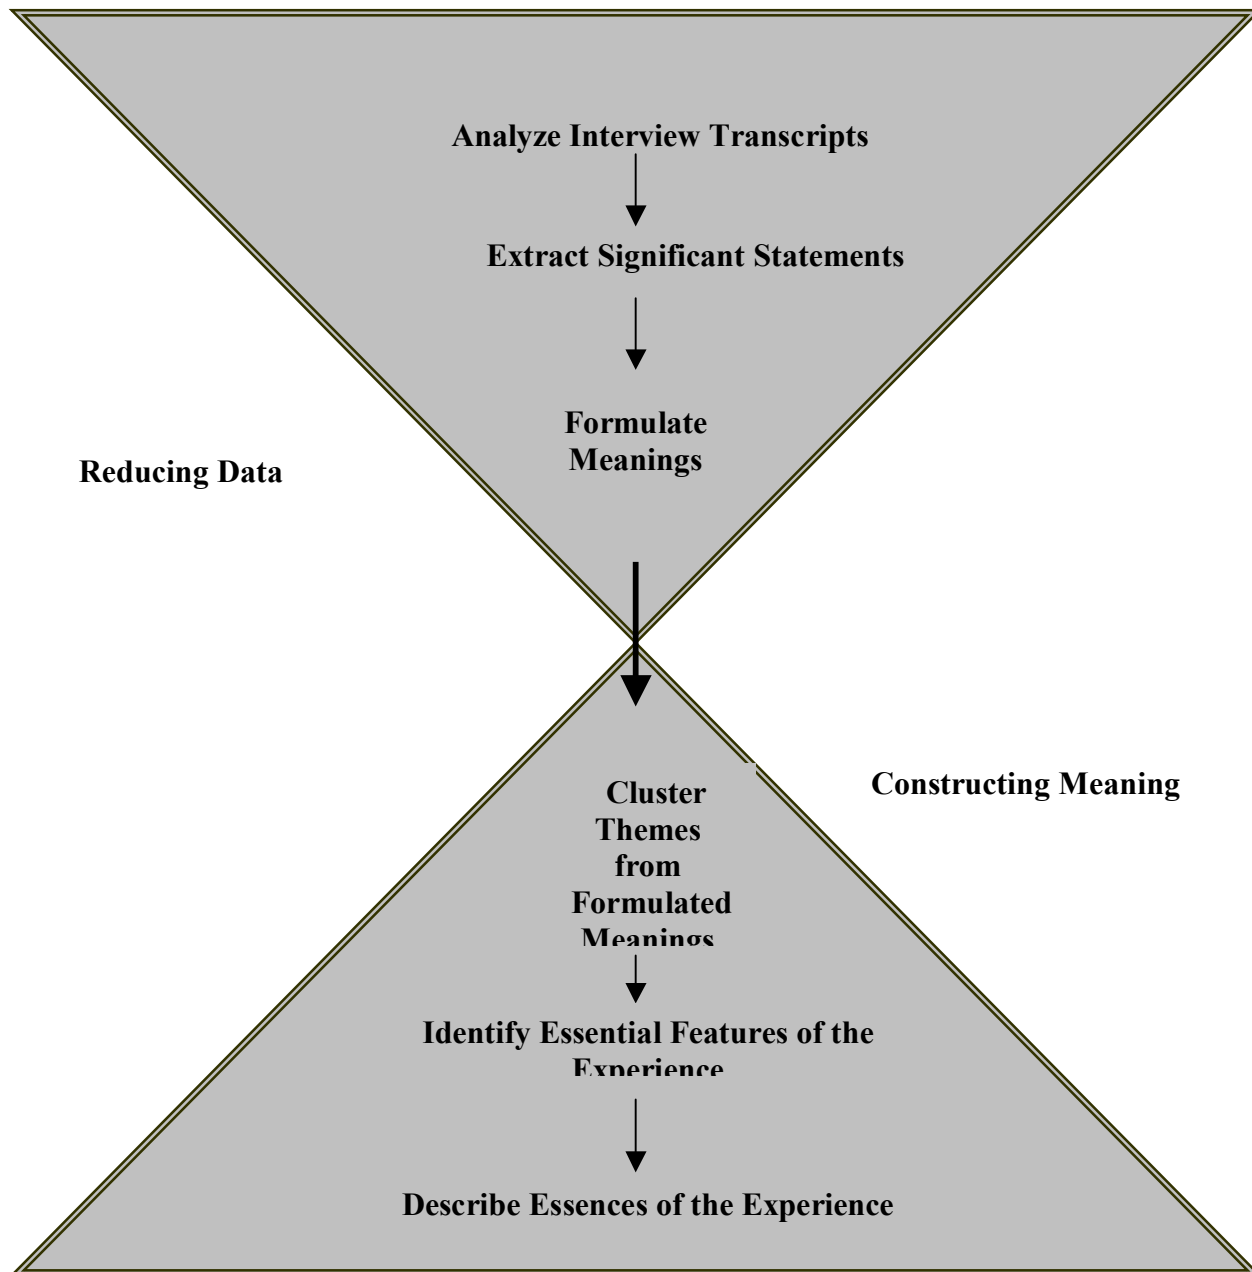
Analyze Interview Transcripts

Extract Significant Statements

Formulate Meanings

Reducing Data

Cluster Themes from Formulated Meanings

Constructing Meaning

Identify Essential Features of the Experience

Describe Essences of the Experience